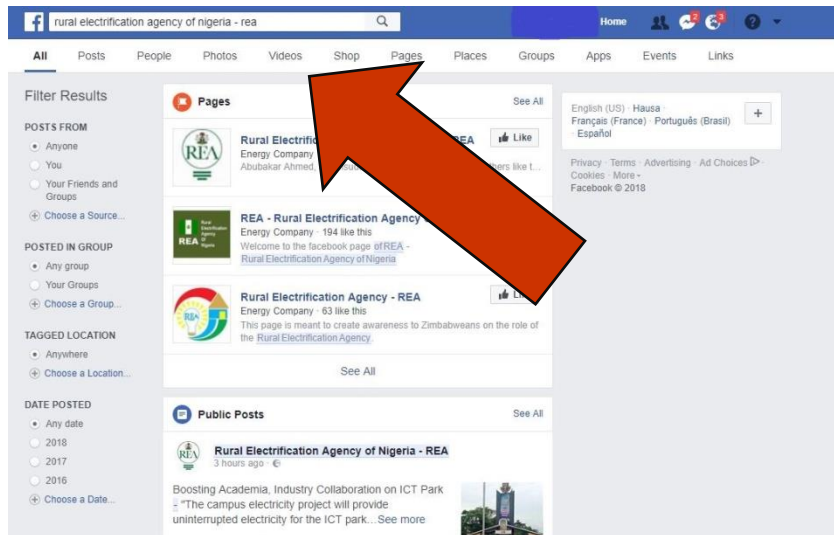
rural electrification agency of nigeria - rea

Home

2

3

All Posts People Photos Videos Shop Pages Places Groups Apps Events Links

Filter Results

POSTS FROM
Anyone
You
Your Friends and Groups
Choose a Source...

POSTED IN GROUP
Any group
Your Groups
Choose a Group...

TAGGED LOCATION
Anywhere
Choose a Location...

DATE POSTED
Any date
2018
2017
2016
Choose a Date...

Pages See All

REA

Rural Electrific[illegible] REA
Energy Company
Abubakar Ahmed, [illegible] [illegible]hers like t...
Like

REA - Rural Electrification Agency
Energy Company · 194 like this
Welcome to the facebook page of REA - Rural Electrification Agency of Nigeria

Rural Electrification Agency - REA
Energy Company · 63 like this
This page is meant to create awareness to Zimbabweans on the role of the Rural Electrification Agency
Li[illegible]

See All

Public Posts See All

Rural Electrification Agency of Nigeria - REA
3 hours ago ·

Boosting Academia, Industry Collaboration on ICT Park - "The campus electricity project will provide uninterrupted electricity for the ICT park...See more

English (US) · Hausa · Français (France) · Português (Brasil) · Español

Privacy · Terms · Advertising · Ad Choices · Cookies · More ·
Facebook © 2018